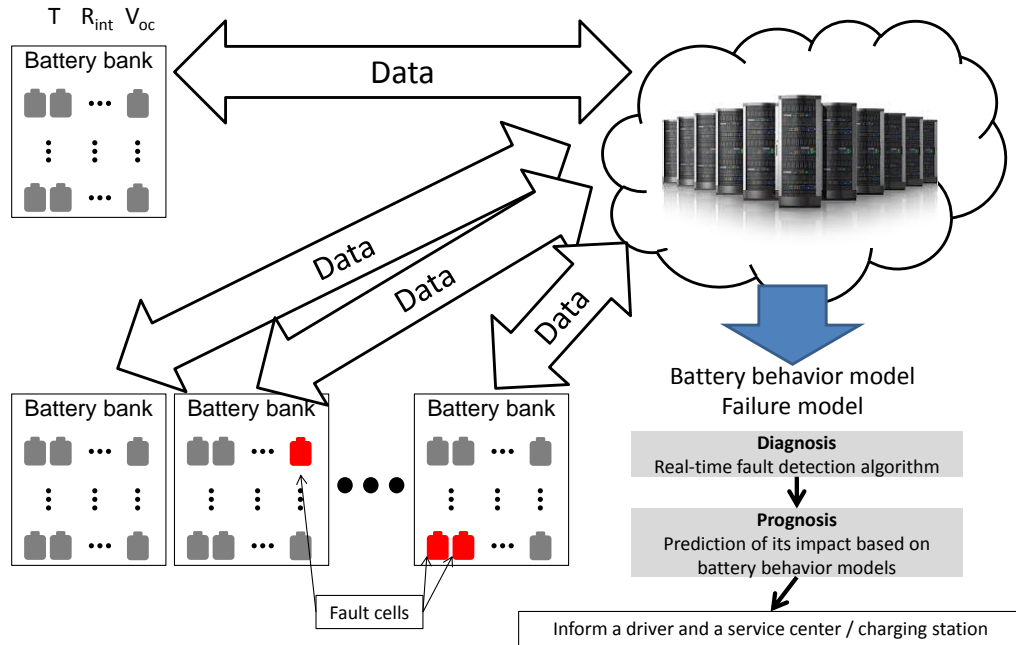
T $R_{int}$ $V_{oc}$

Battery bank

Data

Data

Data

Data

Battery bank

Battery bank

Battery bank

Battery behavior model
Failure model

Diagnosis
Real-time fault detection algorithm

Prognosis
Prediction of its impact based on battery behavior models

Fault cells

Inform a driver and a service center / charging station